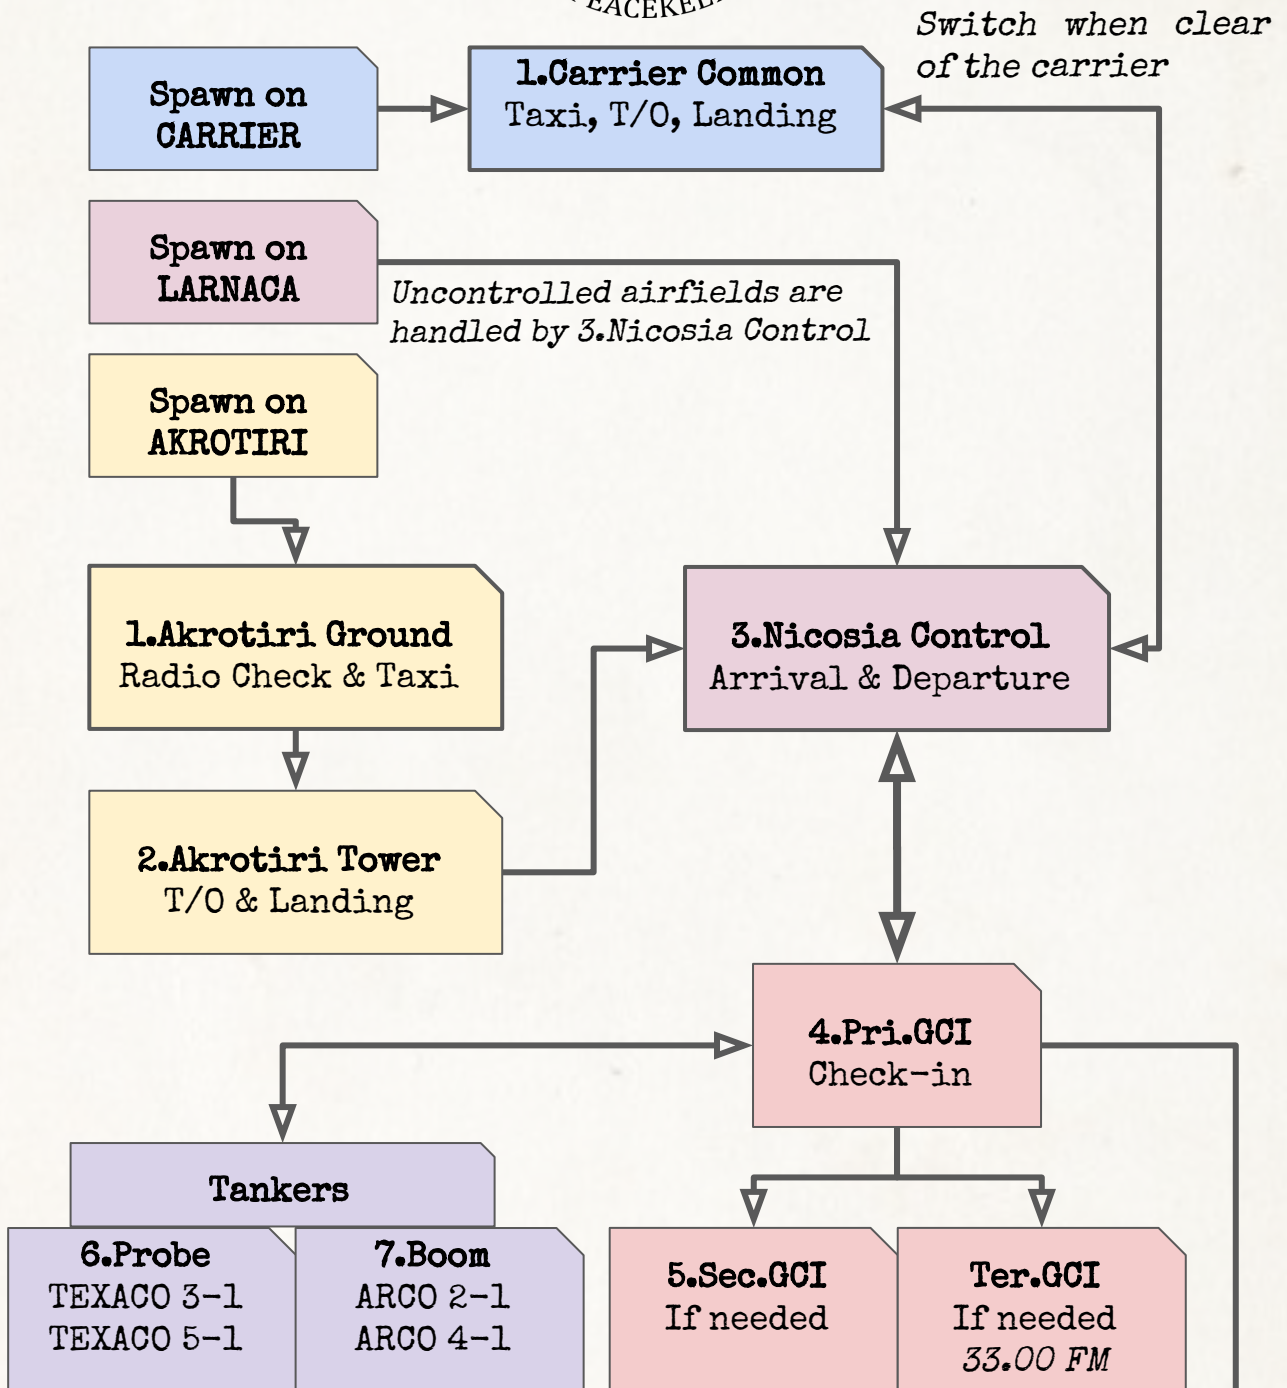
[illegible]EACEKE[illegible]

Switch when clear of the carrier

Spawn on CARRIER

1.Carrier Common
Taxi, T/O, Landing

Spawn on LARNACA

Uncontrolled airfields are handled by 3.Nicosia Control

Spawn on AKROTIRI

1.Akrotiri Ground
Radio Check & Taxi

3.Nicosia Control
Arrival & Departure

2.Akrotiri Tower
T/O & Landing

4.Pri.GCI
Check-in

Tankers

6.Probe
TEXACO 3-1
TEXACO 5-1

7.Boom
ARCO 2-1
ARCO 4-1

5.Sec.GCI
If needed

Ter.GCI
If needed
33.00 FM